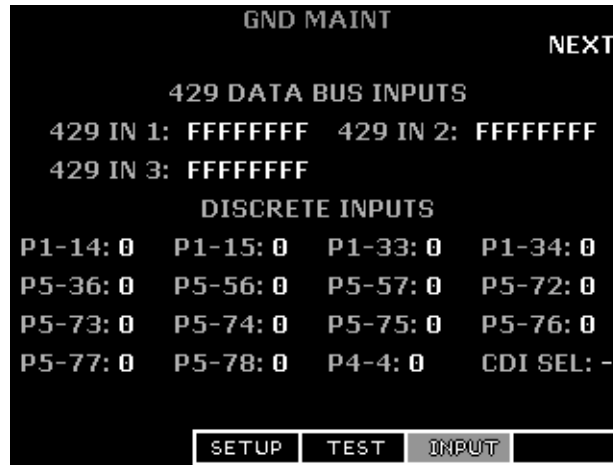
GND MAINT

NEXT

429 DATA BUS INPUTS

429 IN 1: FFFFFFFF 429 IN 2: FFFFFFFF

429 IN 3: FFFFFFFF

DISCRETE INPUTS

P1-14: 0 P1-15: 0 P1-33: 0 P1-34: 0

P5-36: 0 P5-56: 0 P5-57: 0 P5-72: 0

P5-73: 0 P5-74: 0 P5-75: 0 P5-76: 0

P5-77: 0 P5-78: 0 P4-4: 0 CDI SEL: -

SETUP TEST INPUT